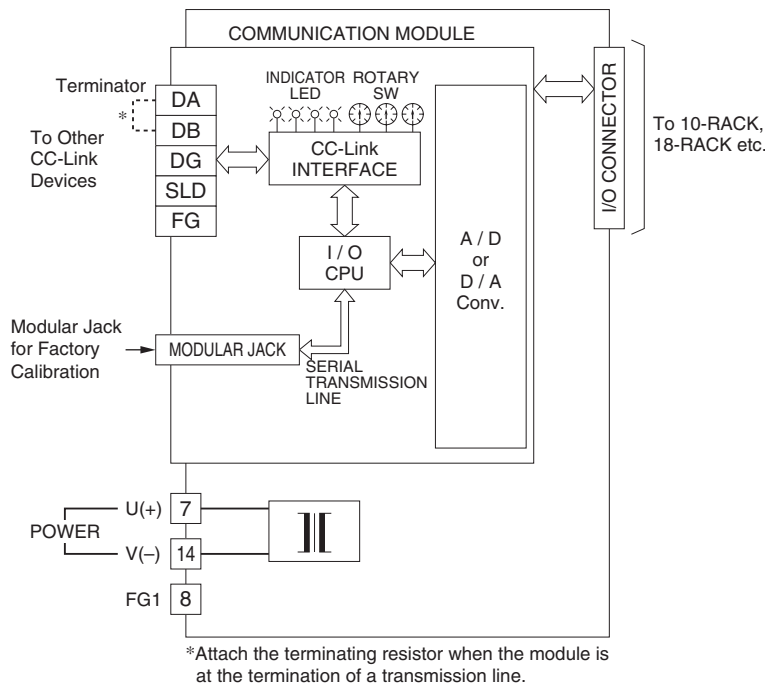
COMMUNICATION MODULE

Terminator

*

To Other CC-Link Devices

DA
DB
DG
SLD
FG

INDICATOR LED

ROTARY SW

CC-Link INTERFACE

I / O CPU

A / D or D / A Conv.

I/O CONNECTOR

To 10-RACK, 18-RACK etc.

Modular Jack for Factory Calibration

MODULAR JACK

SERIAL TRANSMISSION LINE

POWER

U(+) 7

V(–) 14

FG1 8

*Attach the terminating resistor when the module is at the termination of a transmission line.